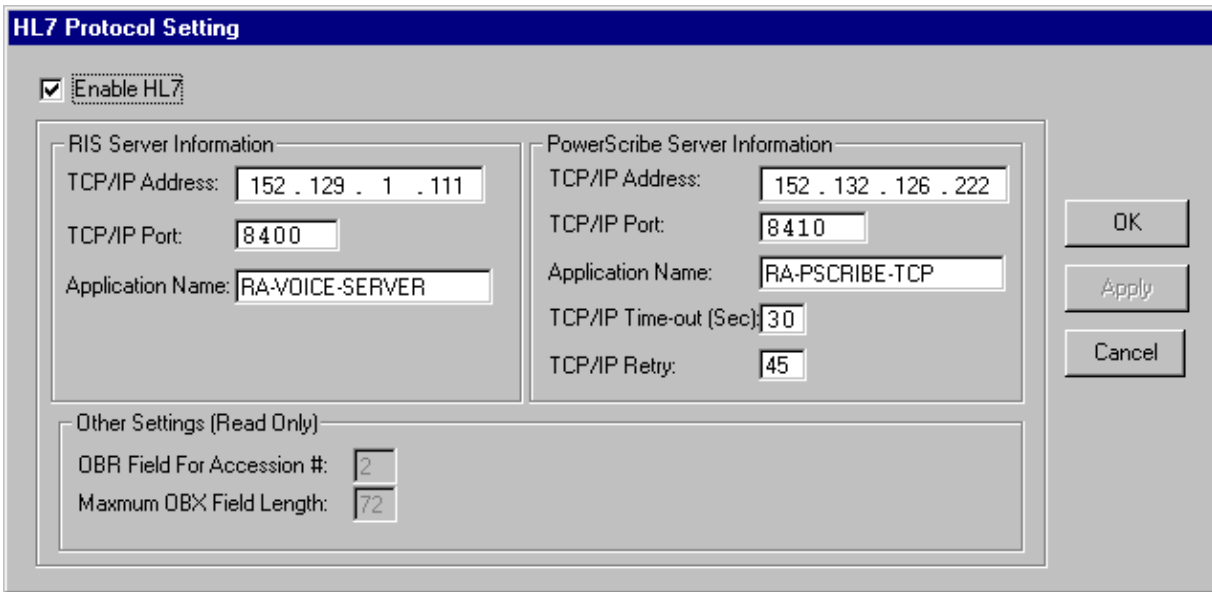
HL7 Protocol Setting

Enable HL7

RIS Server Information

TCP/IP Address: 152 . 129 . 1 . 111

TCP/IP Port: 8400

Application Name: RA-VOICE-SERVER

PowerScribe Server Information

TCP/IP Address: 152 . 132 . 126 . 222

TCP/IP Port: 8410

Application Name: RA-PSCRIBE-TCP

TCP/IP Time-out (Sec): 30

TCP/IP Retry: 45

OK

Apply

Cancel

Other Settings (Read Only)

OBR Field For Accession #: 2

Maxmum OBX Field Length: 72